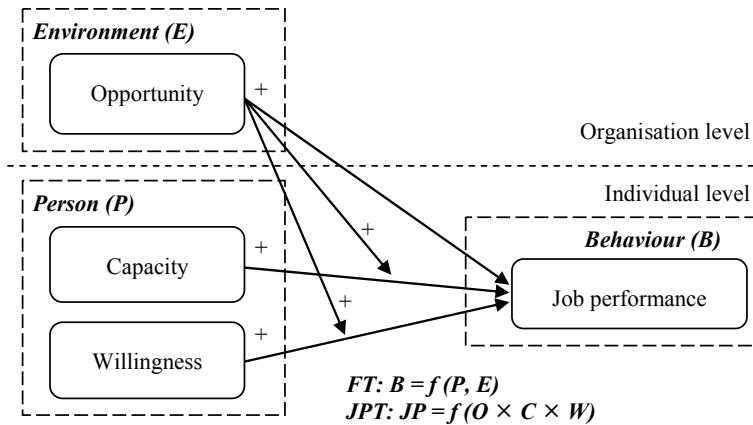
Environment (E)

Opportunity

+

Organisation level

Individual level

Person (P)

Capacity

+

+

+

Behaviour (B)

Job performance

Willingness

+

FT: $B = f(P, E)$
JPT: $JP = f(O \times C \times W)$